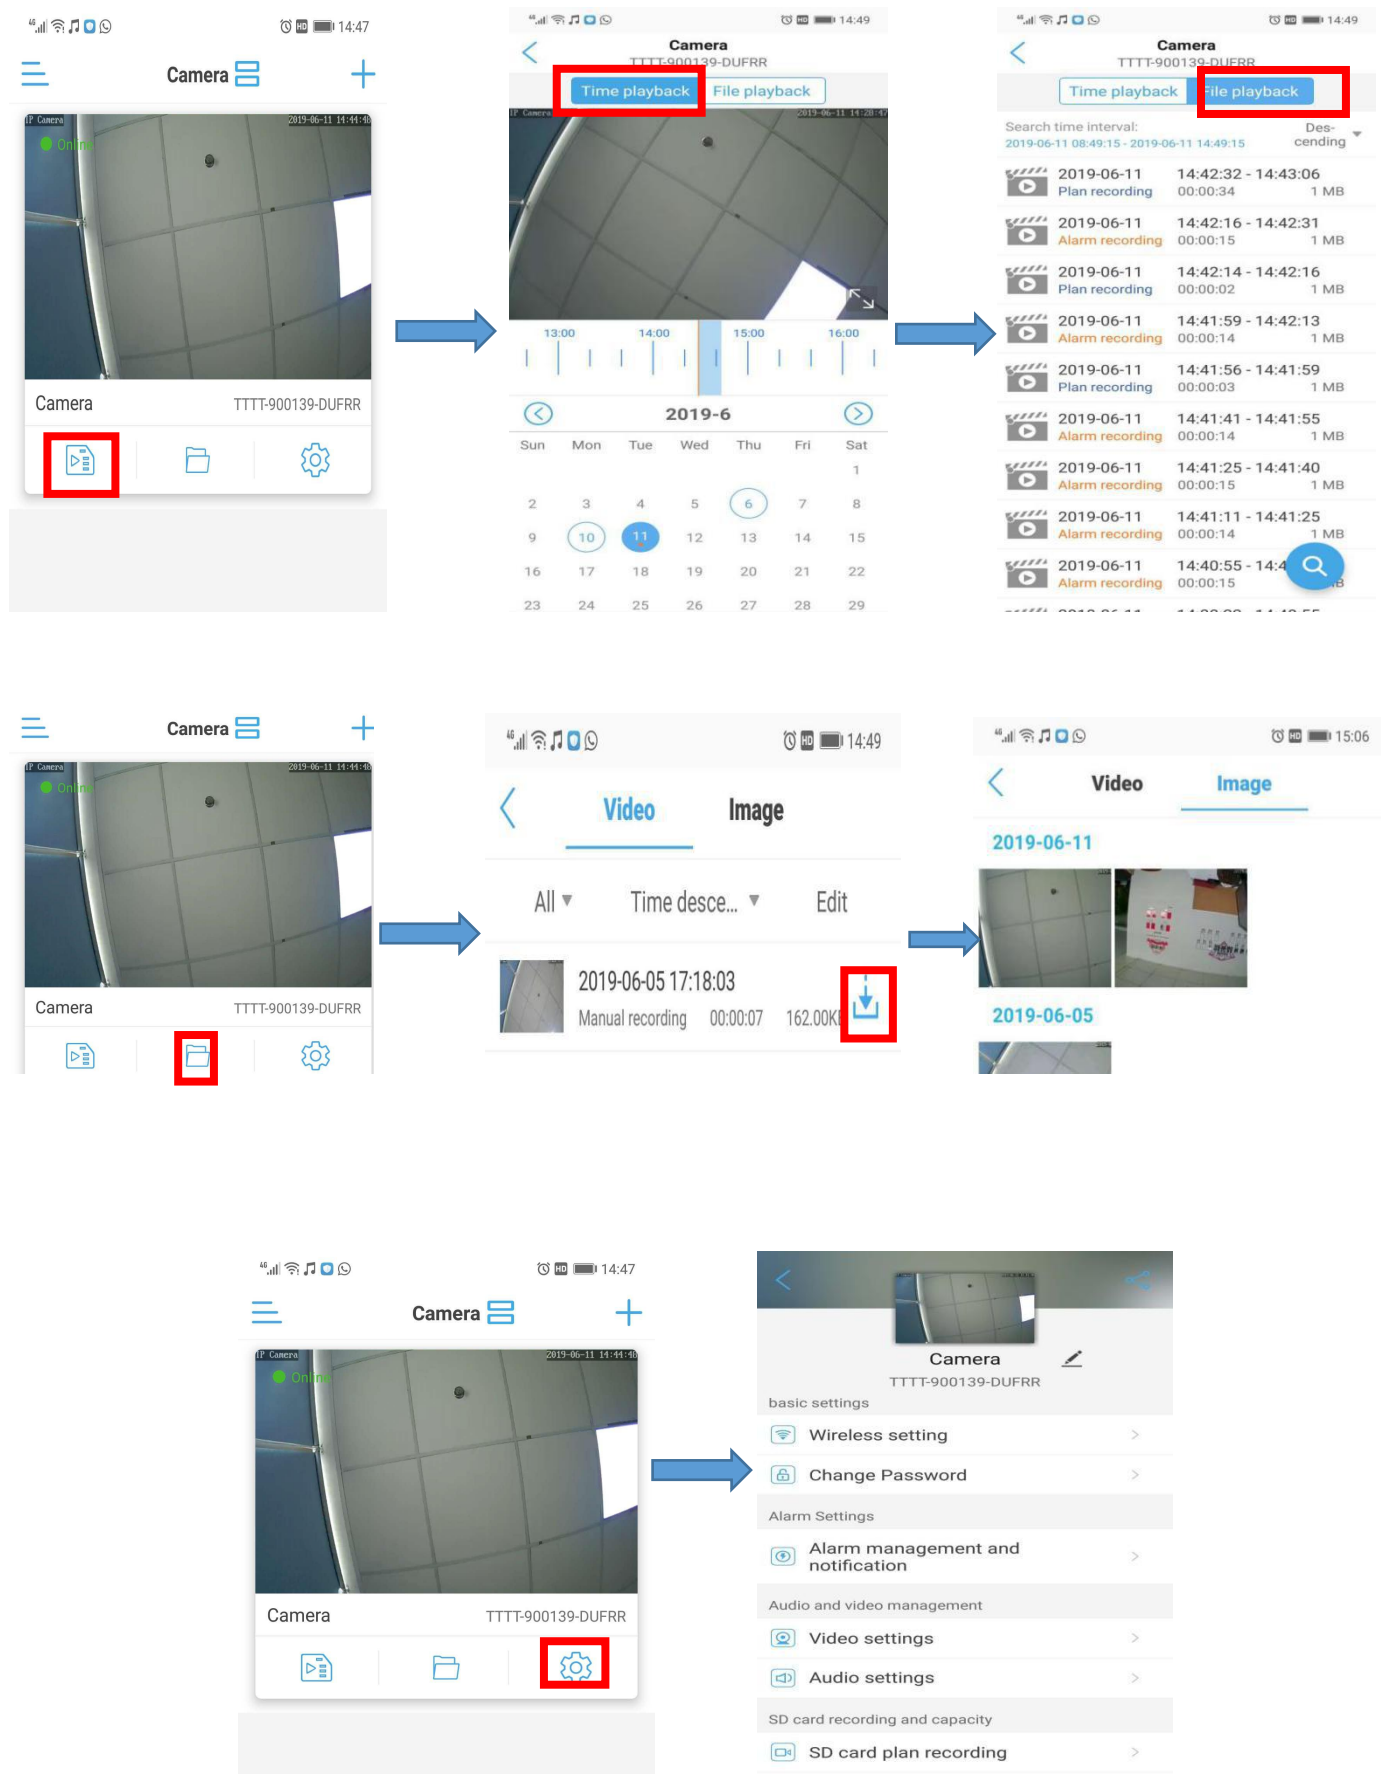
14:47

Camera

IP Camera 2019-06-11 14:44:48
Online

Camera TTTT-900139-DUFRR

14:49
Camera
TTTT-900139-DUFRR
Time playback File playback

13:00 14:00 15:00 16:00

2019-6

| Sun | Mon | Tue | Wed | Thu | Fri | Sat |
|---|---|---|---|---|---|---|
| | | | | | | 1 |
| 2 | 3 | 4 | 5 | 6 | 7 | 8 |
| 9 | 10 | 11 | 12 | 13 | 14 | 15 |
| 16 | 17 | 18 | 19 | 20 | 21 | 22 |
| 23 | 24 | 25 | 26 | 27 | 28 | 29 |

14:49
Camera
TTTT-900139-DUFRR
Time playback File playback
Search time interval: 2019-06-11 08:49:15 - 2019-06-11 14:49:15
Descending

2019-06-11 Plan recording 14:42:32 - 14:43:06 00:00:34 1 MB
2019-06-11 Alarm recording 14:42:16 - 14:42:31 00:00:15 1 MB
2019-06-11 Plan recording 14:42:14 - 14:42:16 00:00:02 1 MB
2019-06-11 Alarm recording 14:41:59 - 14:42:13 00:00:14 1 MB
2019-06-11 Plan recording 14:41:56 - 14:41:59 00:00:03 1 MB
2019-06-11 Alarm recording 14:41:41 - 14:41:55 00:00:14 1 MB
2019-06-11 Alarm recording 14:41:25 - 14:41:40 00:00:15 1 MB
2019-06-11 Alarm recording 14:41:11 - 14:41:25 00:00:14 1 MB
2019-06-11 Alarm recording 14:40:55 - 14:4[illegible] 00:00:15 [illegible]

Camera

IP Camera 2019-06-11 14:44:48
Online

Camera TTTT-900139-DUFRR

14:49
Video Image
All Time desce... Edit
2019-06-05 17:18:03
Manual recording 00:00:07 162.00K

15:06
Video Image
2019-06-11
2019-06-05

14:47
Camera
IP Camera 2019-06-11 14:44:48
Online
Camera TTTT-900139-DUFRR

Camera
TTTT-900139-DUFRR
basic settings
Wireless setting
Change Password
Alarm Settings
Alarm management and notification
Audio and video management
Video settings
Audio settings
SD card recording and capacity
SD card plan recording